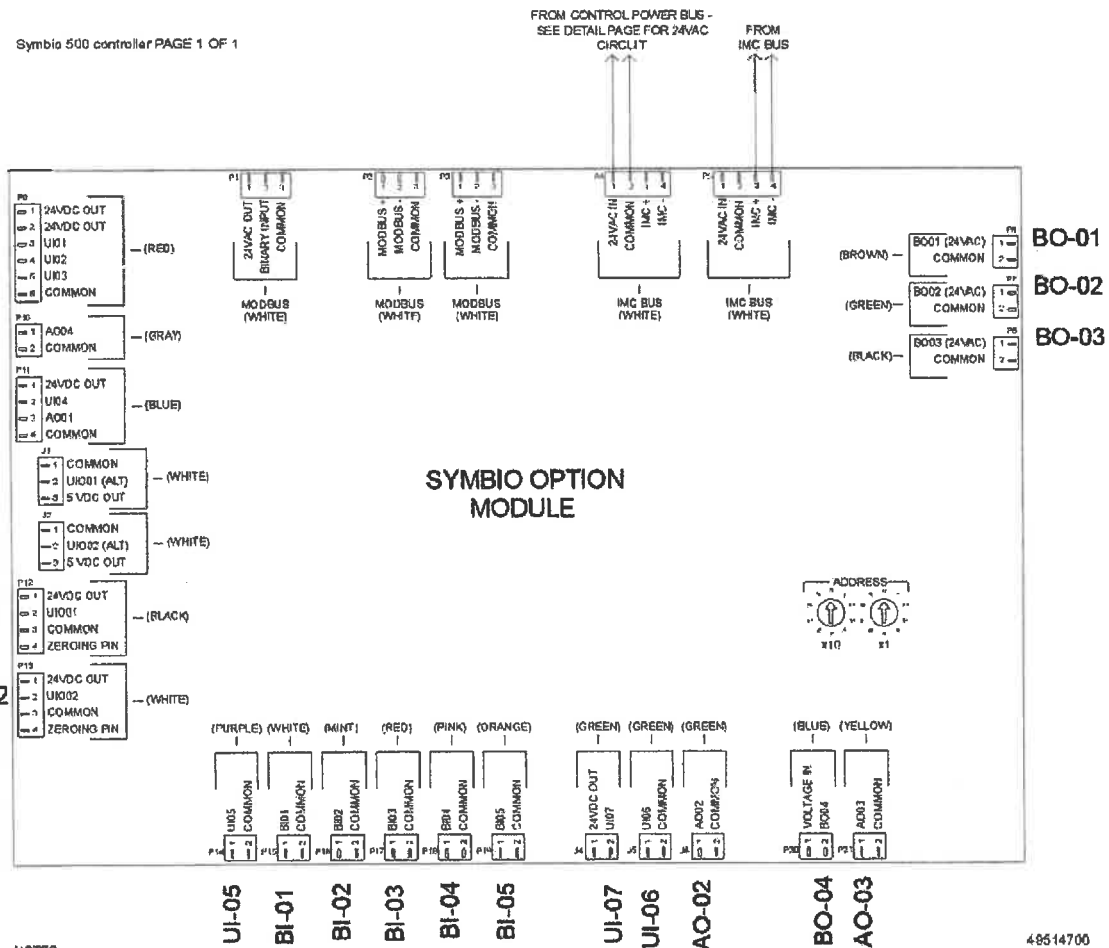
Symbio 500 controller PAGE 1 OF 1

FROM CONTROL POWER BUS - SEE DETAIL PAGE FOR 24VAC CIRCUIT

FROM IMC BUS

P9
1 24VDC OUT
2 24VDC OUT
3 UI01
4 UI02
5 UI03
6 COMMON
— (RED)

P10
1 AO04
2 COMMON
— (GRAY)

P11
1 24VDC OUT
2 UI04
3 AO01
4 COMMON
— (BLUE)

J1
1 COMMON
2 UIO01 (ALT)
3 5 VDC OUT
— (WHITE)

J2
1 COMMON
2 UIO02 (ALT)
3 5 VDC OUT
— (WHITE)

P12
1 24VDC OUT
2 UIO01
3 COMMON
4 ZEROING PIN
— (BLACK)

P13
1 24VDC OUT
2 UIO02
3 COMMON
4 ZEROING PIN
— (WHITE)

2

P1 24VAC OUT BINARY INPUT COMMON
MODBUS (WHITE)

P2 MODBUS + MODBUS - COMMON
MODBUS (WHITE)

P3 MODBUS + MODBUS - COMMON
MODBUS (WHITE)

P4 24VAC IN COMMON IMC + IMC -
IMC BUS (WHITE)

P5 24VAC IN COMMON IMC + IMC -
IMC BUS (WHITE)

(BROWN) — BO01 (24VAC) COMMON P6 BO-01
(GREEN) — BO02 (24VAC) COMMON P7 BO-02
(BLACK) — BO03 (24VAC) COMMON P8 BO-03

SYMBIO OPTION MODULE

ADDRESS
x10 x1

(PURPLE) (WHITE) (MINT) (RED) (PINK) (ORANGE) (GREEN) (GREEN) (GREEN) (BLUE) (YELLOW)

P14 UI05 COMMON
P15 BI01 COMMON
P16 BI02 COMMON
P17 BI03 COMMON
P18 BI04 COMMON
P19 BI05 COMMON
J4 24VDC OUT UI07
J5 UI06 COMMON
J6 AO02 COMMON
P20 VOLTAGE IN BO04
P21 AO03 COMMON

UI-05 BI-01 BI-02 BI-03 BI-04 BI-05 UI-07 UI-06 AO-02 BO-04 AO-03

49514700